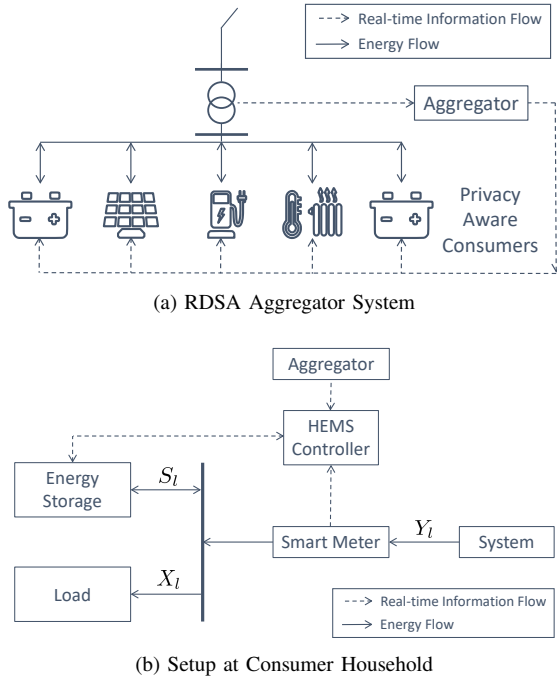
Real-time Information Flow
Energy Flow

Aggregator

Privacy Aware Consumers

(a) RDSA Aggregator System

Aggregator

HEMS Controller

Energy Storage

$S_l$

Smart Meter

$Y_l$

System

Load

$X_l$

Real-time Information Flow
Energy Flow

(b) Setup at Consumer Household